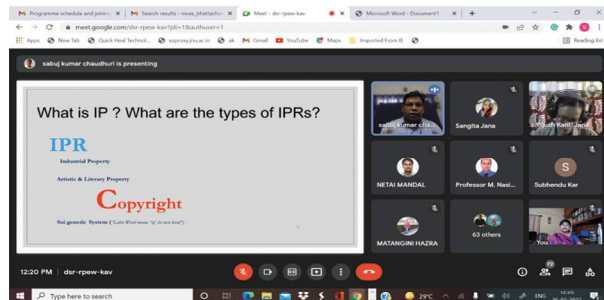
Programme schedule and joinin | Search results - nivas_bhattach | Meet - dsr-rpew-kav | Microsoft Word - Document1 | +

meet.google.com/dsr-rpew-kav?pli=1&authuser=1

Apps | New Tab | Quick Heal Technol... | ezproxy.jnu.ac.in | ak | Gmail | YouTube | Maps | Imported From IE | Reading list

sabuj kumar chaudhuri is presenting

What is IP ? What are the types of IPRs?

IPR

Industrial Property

Artistic & Literary Property

Copyright

Sui generis System ("Latin Word mean "of its own kind")

sabuj kumar chau...

Sangita Jana

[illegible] Kanti Jana

NETAI MANDAL

Professor M. Nasi...

S

Subhendu Kar

MATANGINI HAZRA

63 others

You

12:20 PM | dsr-rpew-kav

72

Type here to search

29°C

ENG

12:20
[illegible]